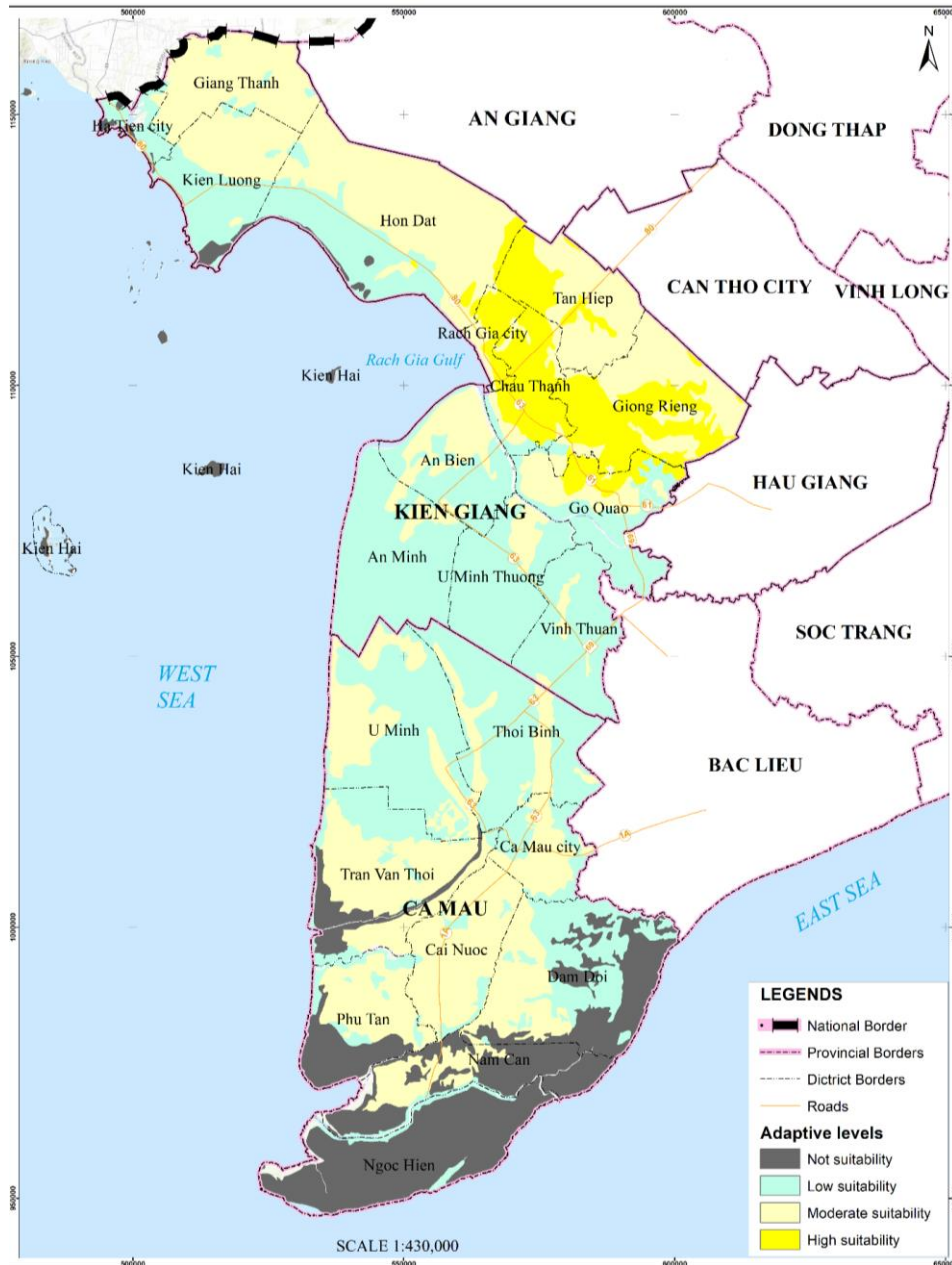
500000
550000
600000
N
1150000
1100000
1050000
1000000
950000
Giang Thanh
Ha Tien city
AN GIANG
DONG THAP
Kien Luong
Hon Dat
Tan Hiep
CAN THO CITY
VINH LONG
Rach Gia city
Rach Gia Gulf
Kien Hai
Chau Thanh
Giong Rieng
Kien Hai
An Bien
HAU GIANG
KIEN GIANG
Go Quao
Kien Hai
An Minh
U Minh Thuong
Vinh Thuan
SOC TRANG
WEST SEA
U Minh
Thoi Binh
BAC LIEU
Ca Mau city
Tran Van Thoi
EAST SEA
CA MAU
Cai Nuoc
Dam Doi
Phu Tan
Nam Can
Ngoc Hien
SCALE 1:430,000
500000
550000
600000

LEGENDS
National Border
Provincial Borders
Dictrict Borders
Roads
Adaptive levels
Not suitability
Low suitability
Moderate suitability
High suitability